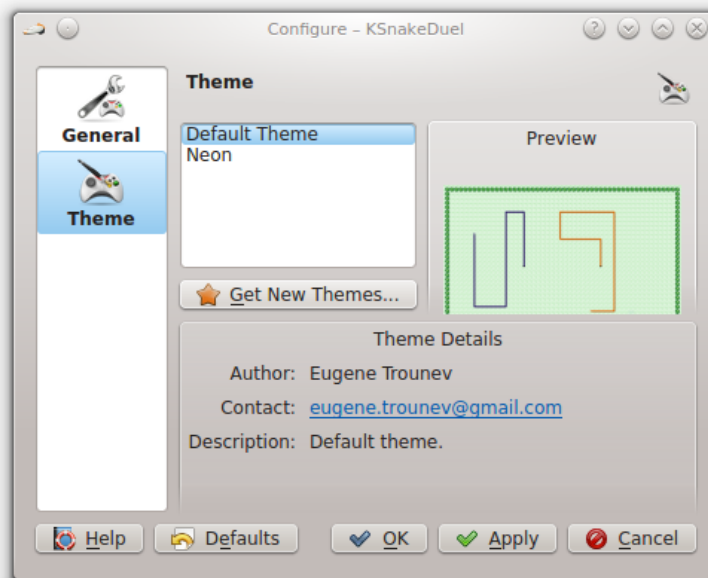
Configure – KSnakeDuel

General

Theme

Theme

Default Theme
Neon

Preview

Get New Themes...

Theme Details

Author: Eugene Trounev

Contact: eugene.trounev@gmail.com

Description: Default theme.

Help

Defaults

OK

Apply

Cancel